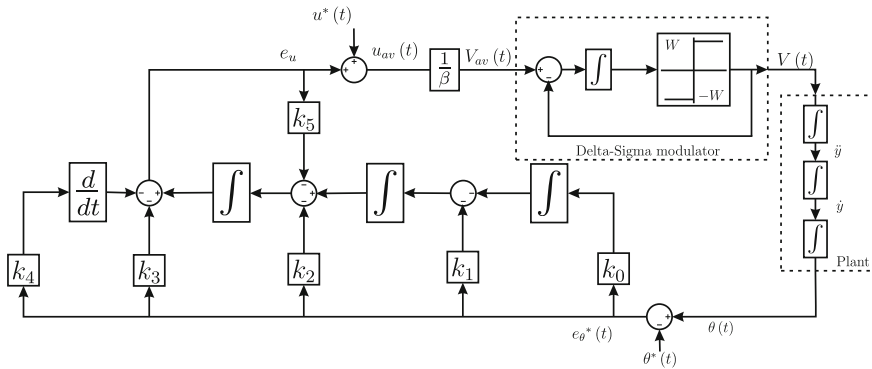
$u^*(t)$

$e_u$

+

+

$u_{av}(t)$

$\frac{1}{\beta}$

$V_{av}(t)$

+

−

$\int$

$W$

$-W$

$V(t)$

Delta-Sigma modulator

$k_5$

$\frac{d}{dt}$

−

+

$\int$

−

+

$\int$

−

+

$\int$

$\int$

$\ddot{y}$

$\int$

$\dot{y}$

$\int$

Plant

$k_4$

$k_3$

$k_2$

$k_1$

$k_0$

$e_\theta{}^*(t)$

+

−

$\theta(t)$

$\theta^*(t)$